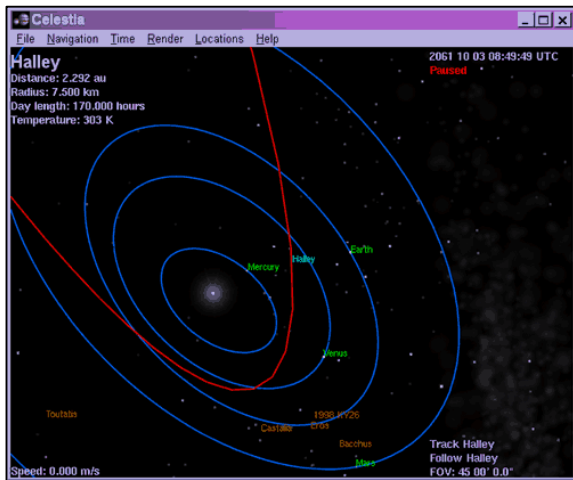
Celestia

File Navigation Time Render Locations Help

Halley
Distance: 2.292 au
Radius: 7.500 km
Day length: 170.000 hours
Temperature: 303 K

2061 10 03 08:49:49 UTC
Paused

Mercury
Halley
Earth
Venus
Toutatis
1998 KY26
Castalia
Eros
Bacchus
Mars

Track Halley
Follow Halley
FOV: 45 00' 0.0"

Speed: 0.000 m/s